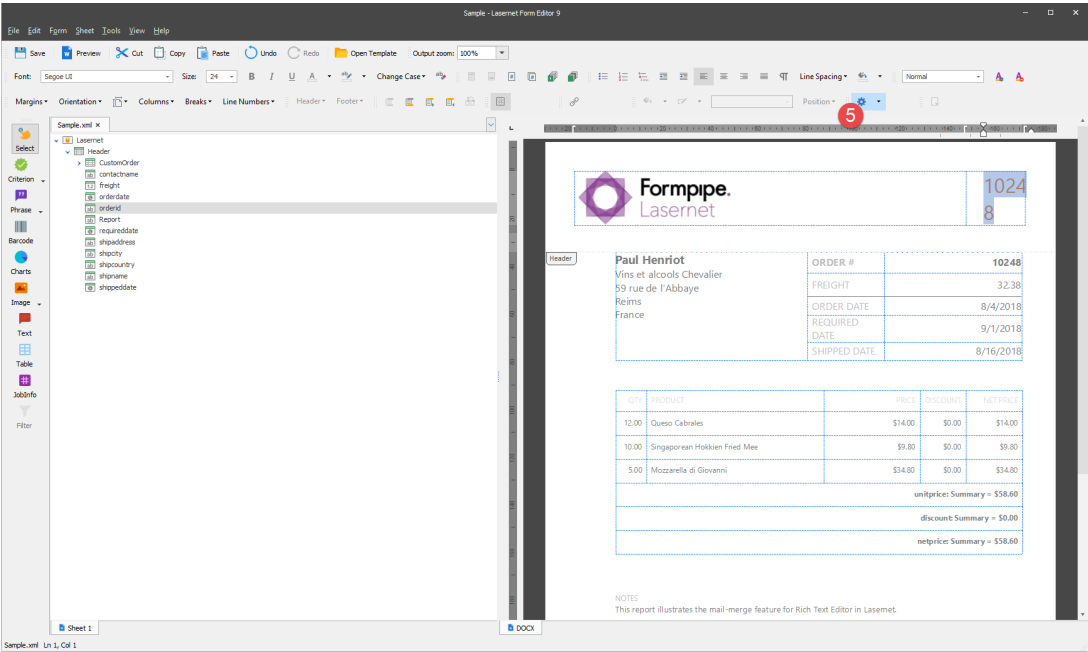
Sample - Lasernet Form Editor 9

File Edit Form Sheet Tools View Help

Save Preview Cut Copy Paste Undo Redo Open Template Output zoom: 100%

Font: Segoe UI Size: 24 B I U A Change Case Line Spacing Normal

Margins Orientation Columns Breaks Line Numbers Header Footer Position

5

Select
Criterion
Phrase
Barcode
Charts
Image
Text
Table
JobInfo
Filter

Sample.xml ×

Lasernet
Header
CustomOrder
contactname
freight
orderdate
orderid
Report
requireddate
shipaddress
shipcity
shipcountry
shipname
shippeddate

Formpipe.
Lasernet

1024
8

Header

Paul Henriot
Vins et alcools Chevalier
59 rue de l'Abbaye
Reims
France

| ORDER # | 10248 |
|---|---|
| FREIGHT | 32.38 |
| ORDER DATE | 8/4/2018 |
| REQUIRED DATE | 9/1/2018 |
| SHIPPED DATE | 8/16/2018 |

| QTY | PRODUCT | PRICE | DISCOUNT | NET PRICE |
|---|---|---|---|---|
| 12.00 | Queso Cabrales | $14.00 | $0.00 | $14.00 |
| 10.00 | Singaporean Hokkien Fried Mee | $9.80 | $0.00 | $9.80 |
| 5.00 | Mozzarella di Giovanni | $34.80 | $0.00 | $34.80 |
| unitprice: Summary = $58.60 | | | | |
| discount: Summary = $0.00 | | | | |
| netprice: Summary = $58.60 | | | | |

NOTES
This report illustrates the mail-merge feature for Rich Text Editor in Lasernet.

Sheet 1

DOCX

Sample.xml Ln 1, Col 1